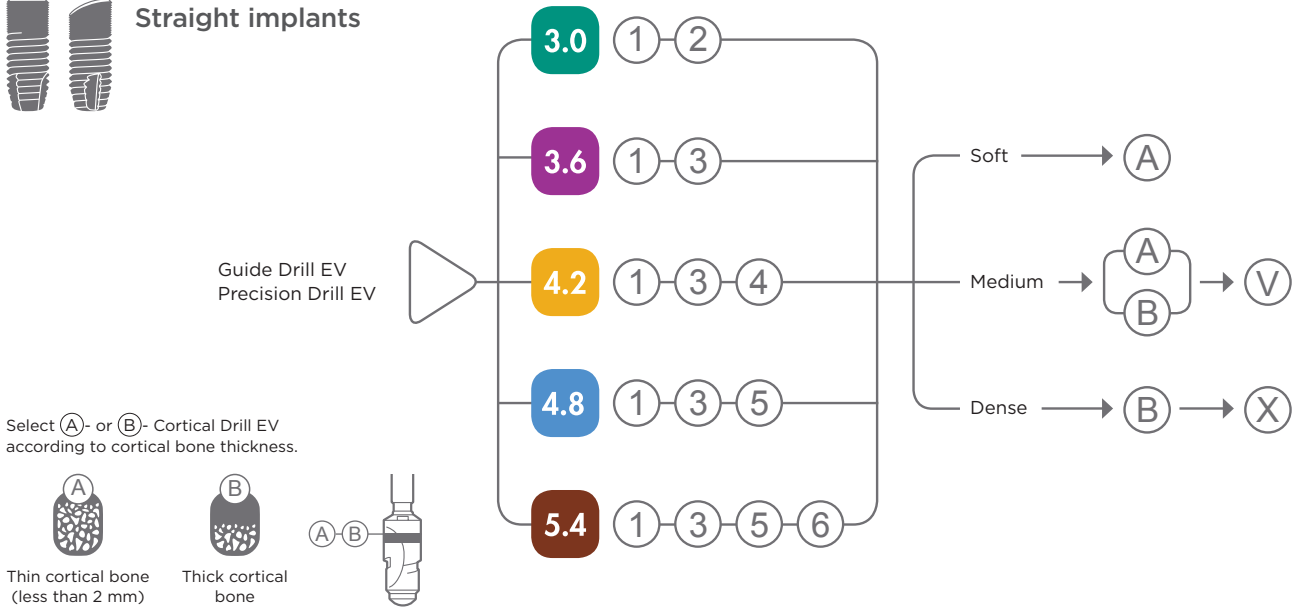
Straight implants

Guide Drill EV
Precision Drill EV

3.0 1 2
3.6 1 3
4.2 1 3 4
4.8 1 3 5
5.4 1 3 5 6

Soft → A
Medium → A B → V
Dense → B → X

Select A- or B- Cortical Drill EV according to cortical bone thickness.

A
Thin cortical bone (less than 2 mm)

B
Thick cortical bone

A B